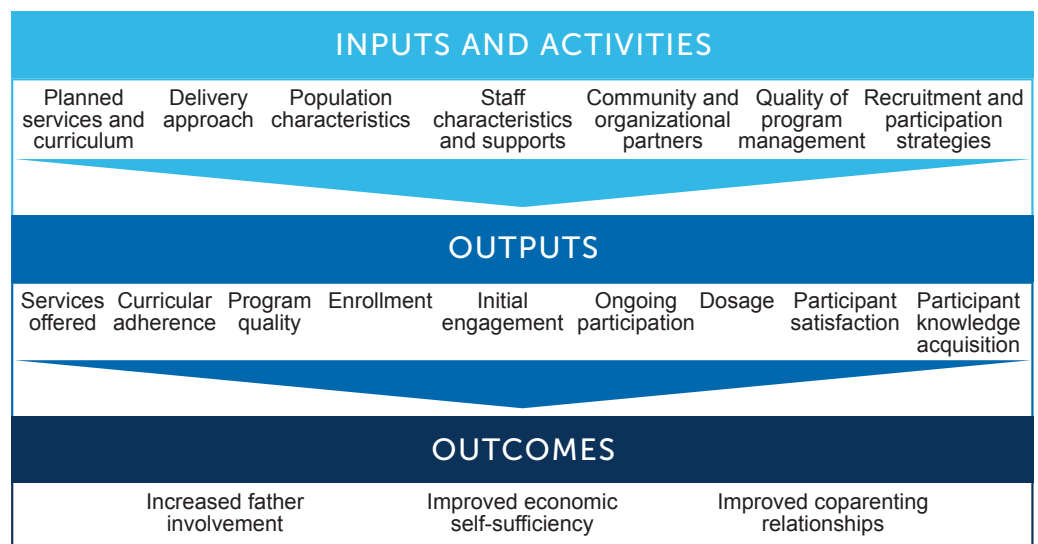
INPUTS AND ACTIVITIES

Planned services and curriculum

Delivery approach

Population characteristics

Staff characteristics and supports

Community and organizational partners

Quality of program management

Recruitment and participation strategies

OUTPUTS

Services offered

Curricular adherence

Program quality

Enrollment

Initial engagement

Ongoing participation

Dosage

Participant satisfaction

Participant knowledge acquisition

OUTCOMES

Increased father involvement

Improved economic self-sufficiency

Improved coparenting relationships